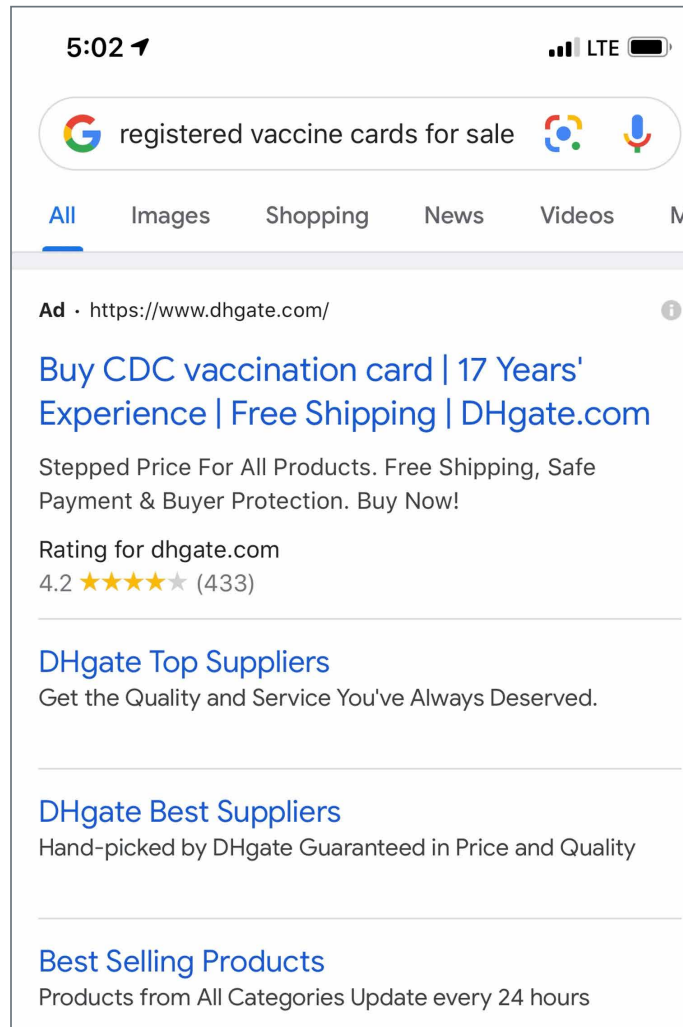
5:02

LTE

registered vaccine cards for sale

All Images Shopping News Videos M

Ad · https://www.dhgate.com/

Buy CDC vaccination card | 17 Years' Experience | Free Shipping | DHgate.com

Stepped Price For All Products. Free Shipping, Safe Payment & Buyer Protection. Buy Now!

Rating for dhgate.com
4.2 ★★★★★ (433)

DHgate Top Suppliers
Get the Quality and Service You've Always Deserved.

DHgate Best Suppliers
Hand-picked by DHgate Guaranteed in Price and Quality

Best Selling Products
Products from All Categories Update every 24 hours